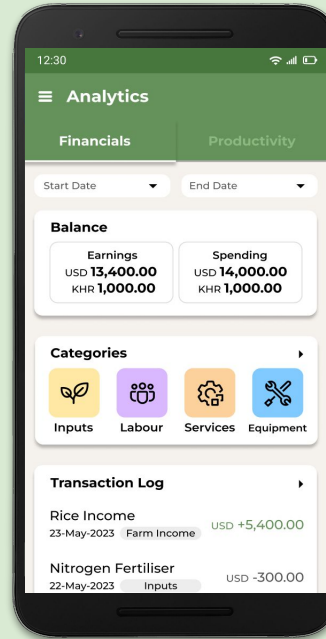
12:30

Analytics

Financials

Productivity

Start Date

End Date

Balance

Earnings
USD 13,400.00
KHR 1,000.00

Spending
USD 14,000.00
KHR 1,000.00

Categories

Inputs

Labour

Services

Equipment

Transaction Log

Rice Income
23-May-2023 Farm Income
USD +5,400.00

Nitrogen Fertiliser
22-May-2023 Inputs
USD -300.00